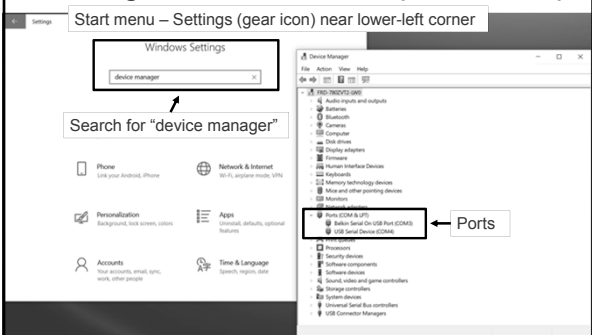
Settings

Start menu – Settings (gear icon) near lower-left corner

Windows Settings

device manager

Search for "device manager"

Phone
Link your Android, iPhone

Network & Internet
Wi-Fi, airplane mode, VPN

Personalization
Background, lock screen, colors

Apps
Uninstall, defaults, optional features

Accounts
Your accounts, email, sync, work, other people

Time & Language
Speech, region, date

Device Manager
File Action View Help

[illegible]
Audio inputs and outputs
Batteries
Bluetooth
Cameras
Computer
Disk drives
Display adapters
Firmware
Human Interface Devices
Keyboards
Memory technology devices
Mice and other pointing devices
Monitors
Network adapters
Ports (COM & LPT)
Belkin Serial On USB Port (COM3)
USB Serial Device (COM4)
Print queues
Processors
Security devices
Software components
Software devices
Sound, video and game controllers
Storage controllers
System devices
Universal Serial Bus controllers
USB Connector Managers

Ports